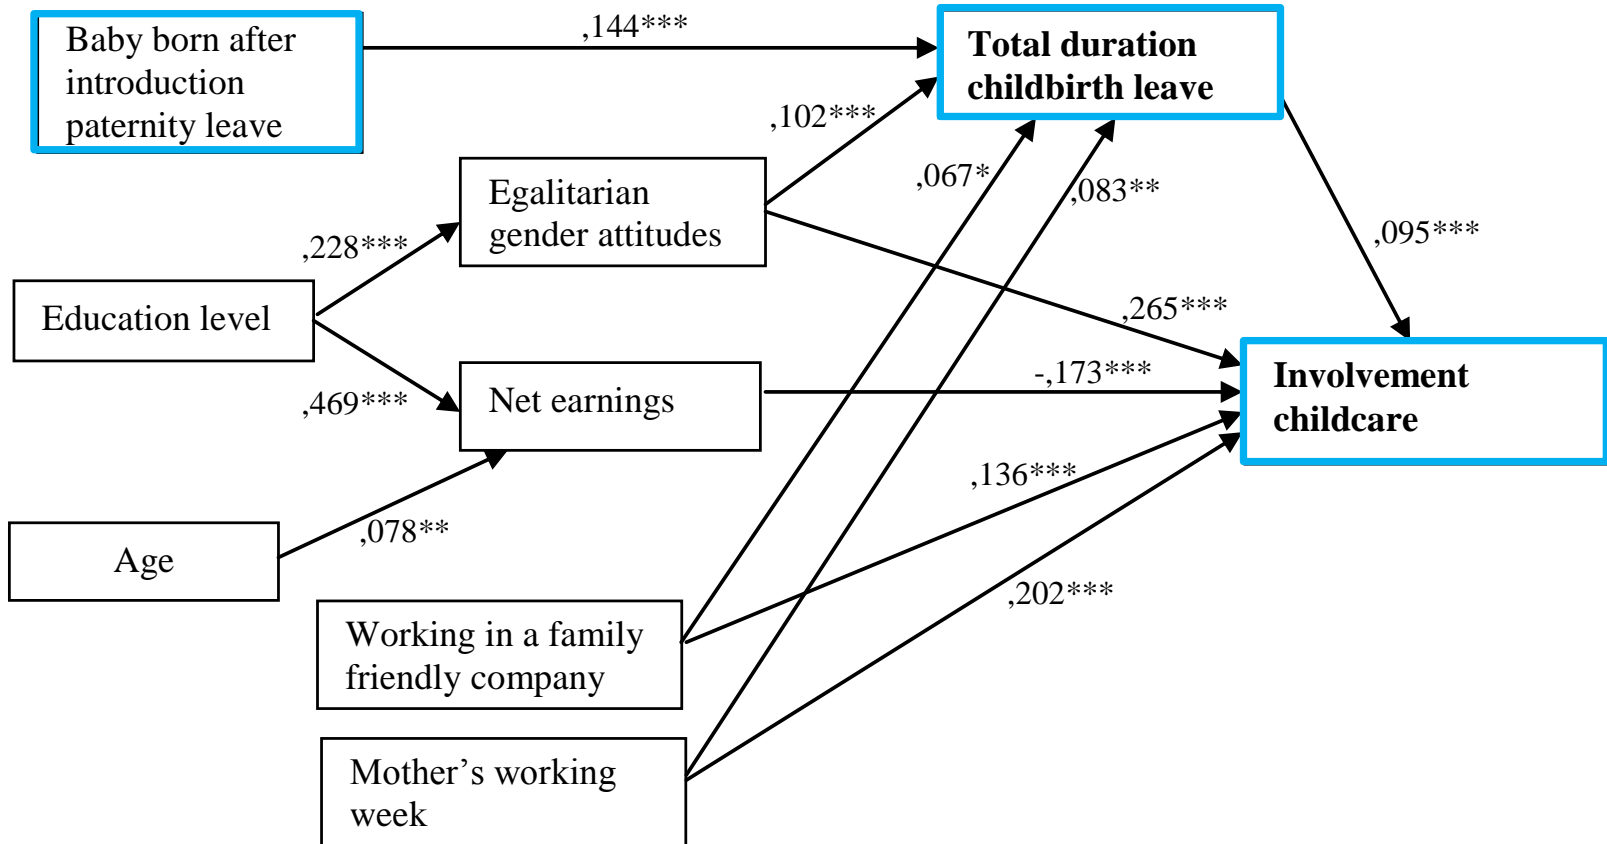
Baby born after introduction paternity leave

,144***

Total duration childbirth leave

,102***

Egalitarian gender attitudes

,067*

,083**

,095***

,228***

Education level

,265***

,469***

Net earnings

-,173***

Involvement childcare

,136***

Age

,078**

,202***

Working in a family friendly company

Mother’s working week